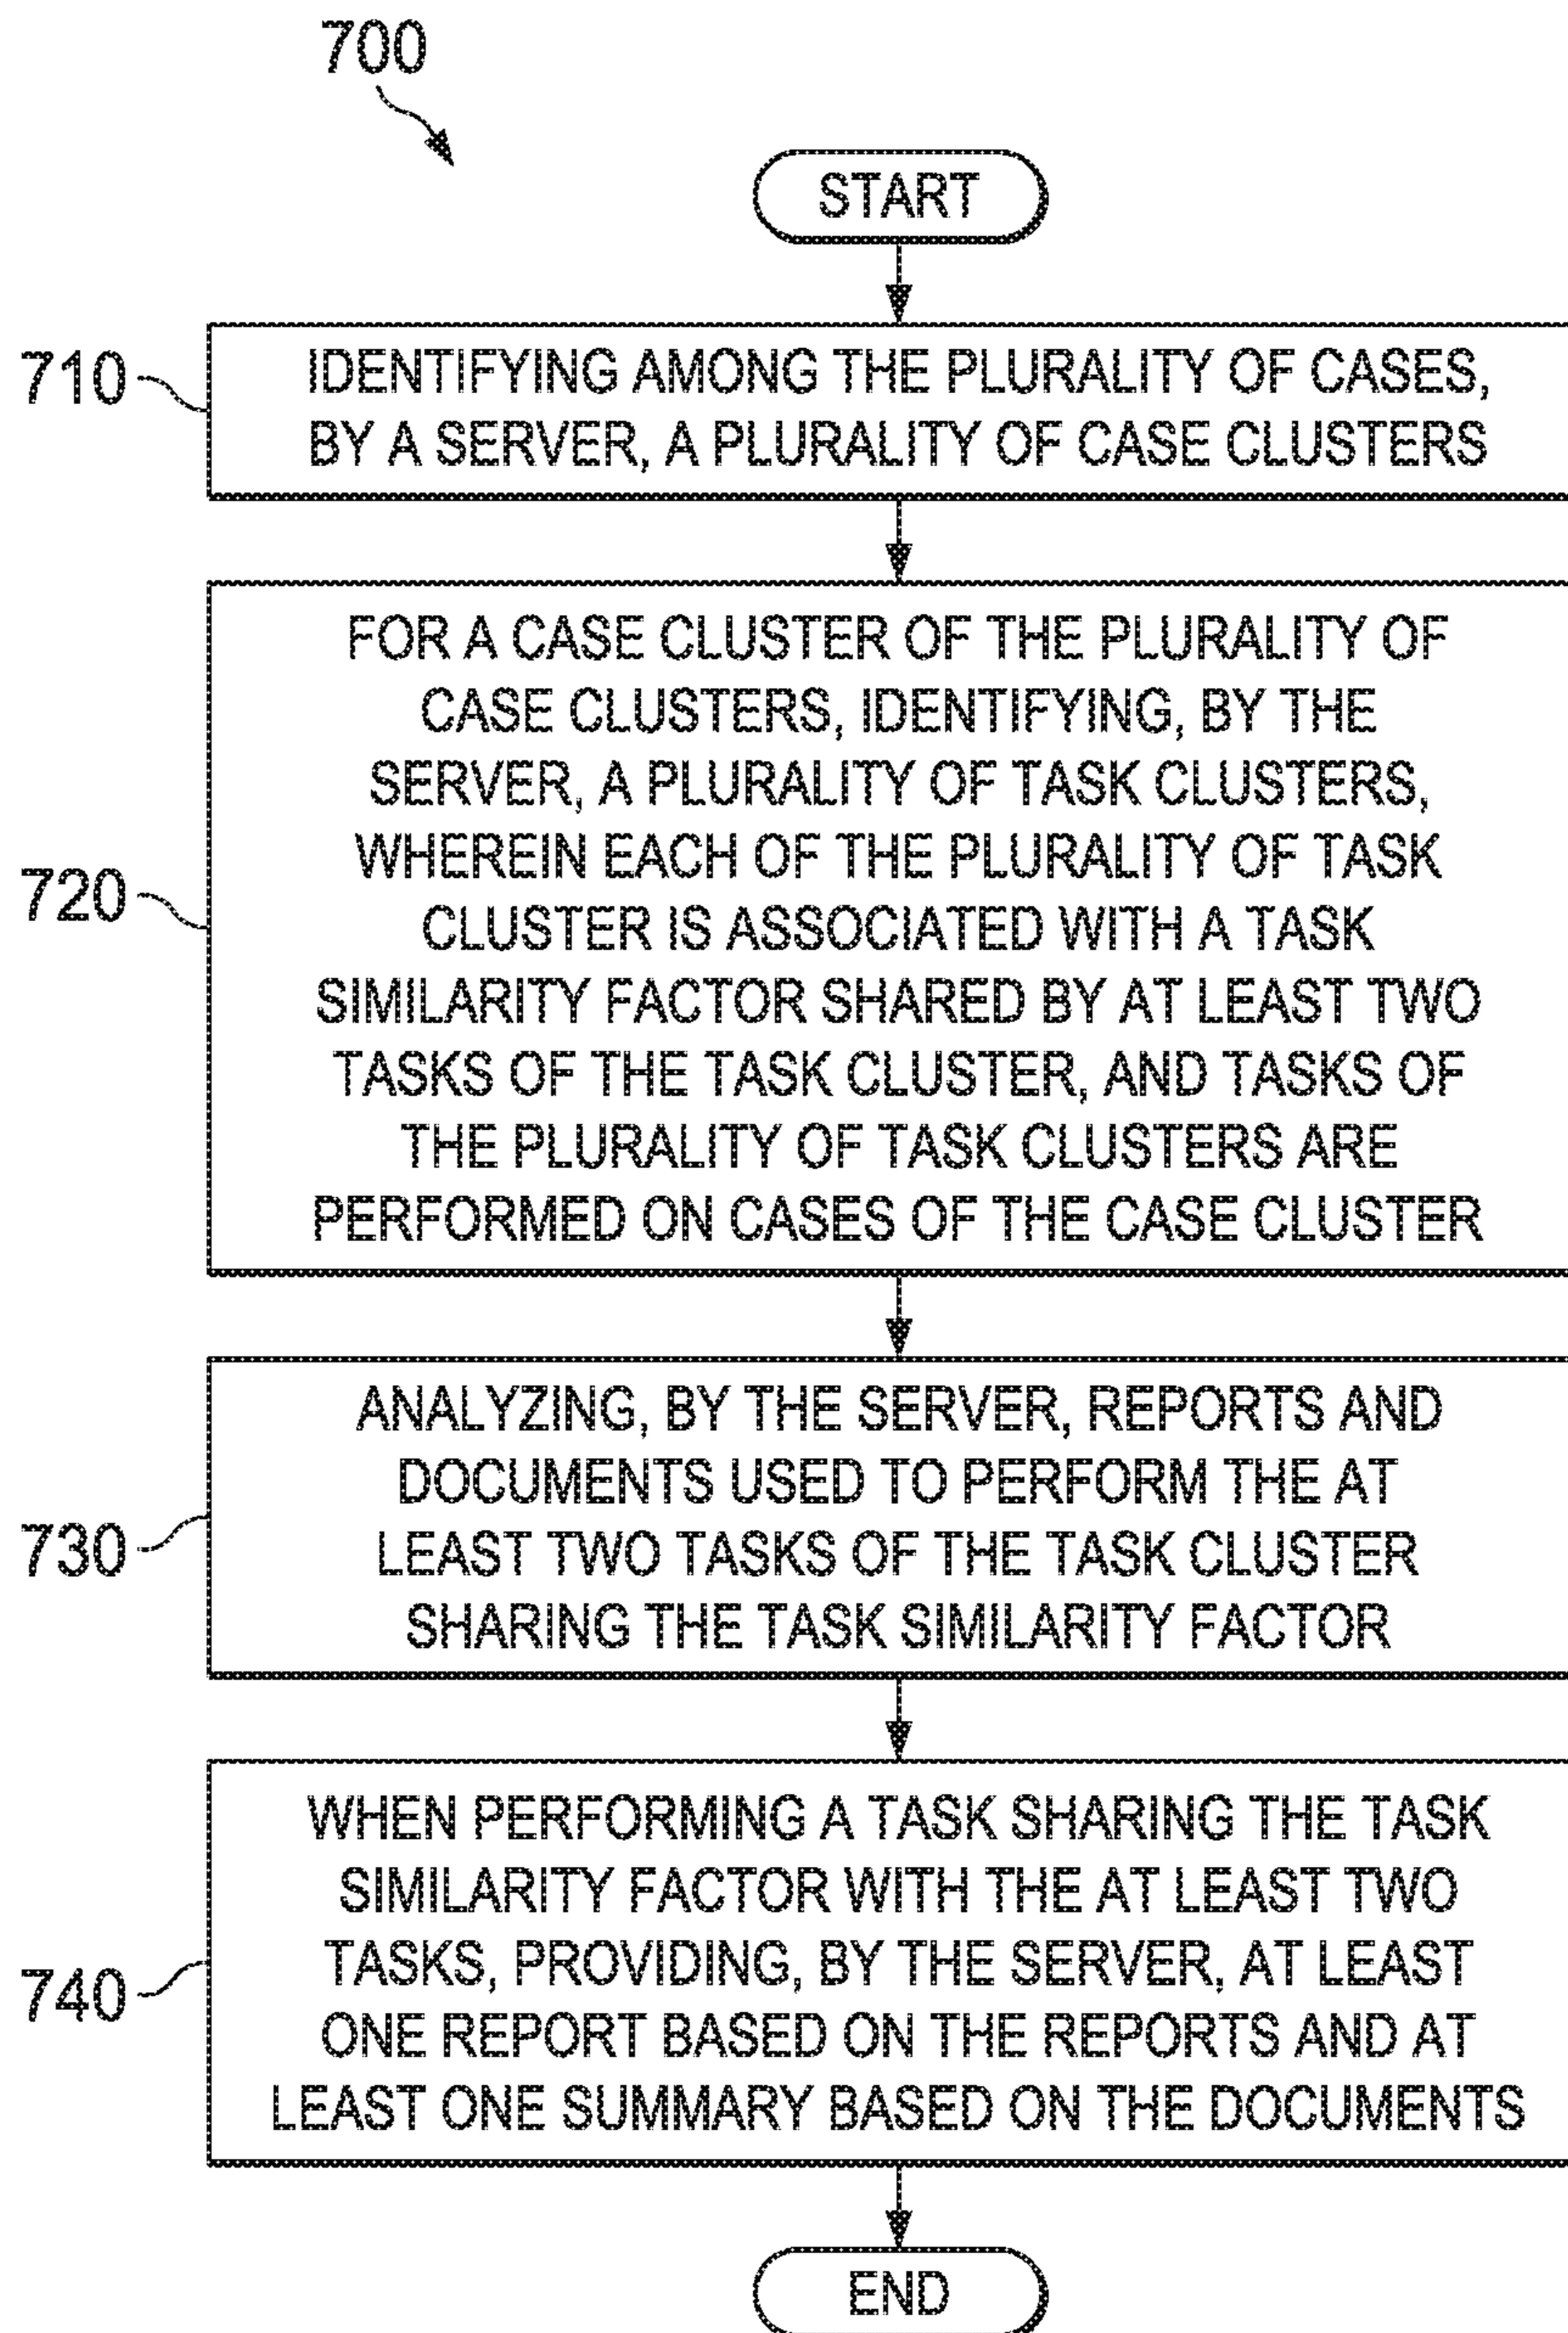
700

START

710

IDENTIFYING AMONG THE PLURALITY OF CASES, BY A SERVER, A PLURALITY OF CASE CLUSTERS

720

FOR A CASE CLUSTER OF THE PLURALITY OF CASE CLUSTERS, IDENTIFYING, BY THE SERVER, A PLURALITY OF TASK CLUSTERS, WHEREIN EACH OF THE PLURALITY OF TASK CLUSTER IS ASSOCIATED WITH A TASK SIMILARITY FACTOR SHARED BY AT LEAST TWO TASKS OF THE TASK CLUSTER, AND TASKS OF THE PLURALITY OF TASK CLUSTERS ARE PERFORMED ON CASES OF THE CASE CLUSTER

730

ANALYZING, BY THE SERVER, REPORTS AND DOCUMENTS USED TO PERFORM THE AT LEAST TWO TASKS OF THE TASK CLUSTER SHARING THE TASK SIMILARITY FACTOR

740

WHEN PERFORMING A TASK SHARING THE TASK SIMILARITY FACTOR WITH THE AT LEAST TWO TASKS, PROVIDING, BY THE SERVER, AT LEAST ONE REPORT BASED ON THE REPORTS AND AT LEAST ONE SUMMARY BASED ON THE DOCUMENTS

END